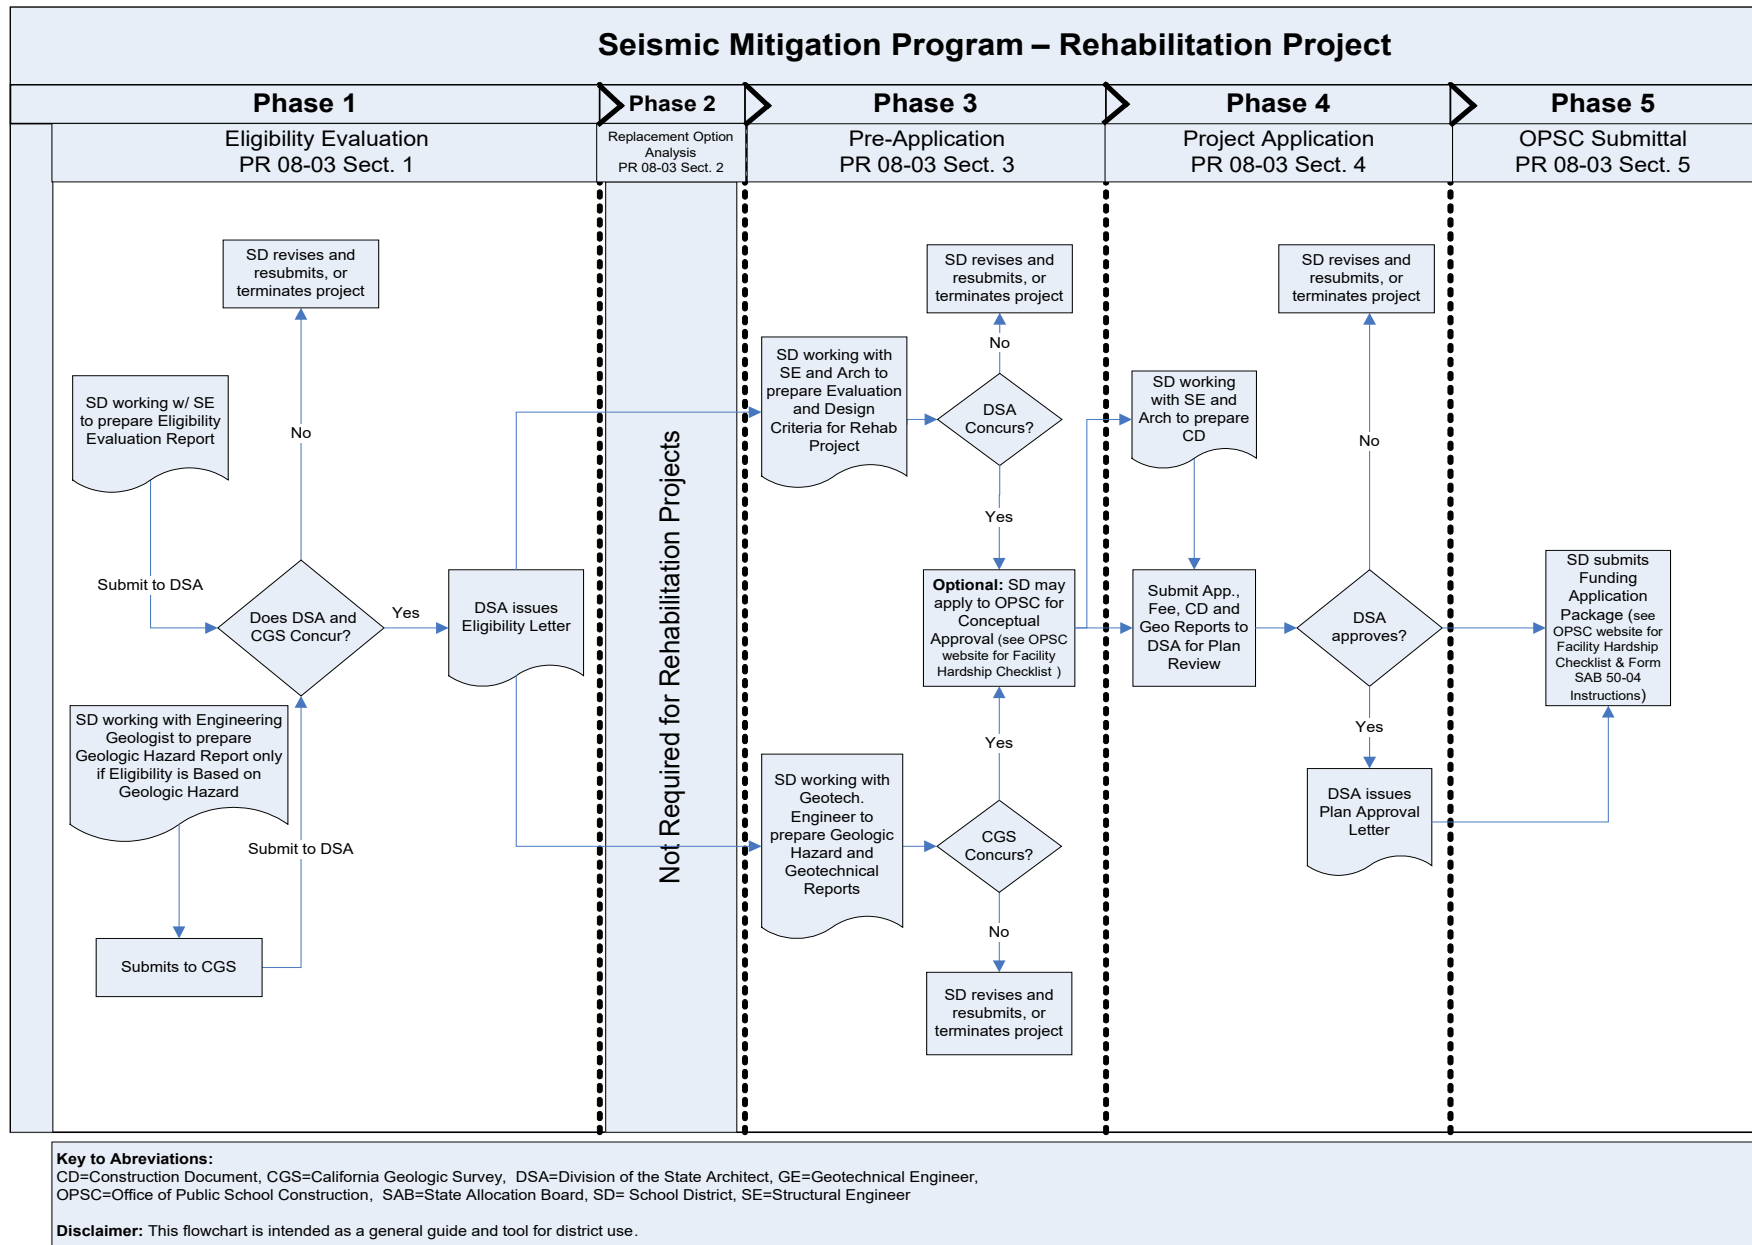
Seismic Mitigation Program – Rehabilitation Project

Phase 1
Eligibility Evaluation
PR 08-03 Sect. 1

Phase 2
Replacement Option Analysis
PR 08-03 Sect. 2

Phase 3
Pre-Application
PR 08-03 Sect. 3

Phase 4
Project Application
PR 08-03 Sect. 4

Phase 5
OPSC Submittal
PR 08-03 Sect. 5

SD revises and resubmits, or terminates project

SD working w/ SE to prepare Eligibility Evaluation Report

No

Submit to DSA

Does DSA and CGS Concur?

Yes

DSA issues Eligibility Letter

SD working with Engineering Geologist to prepare Geologic Hazard Report only if Eligibility is Based on Geologic Hazard

Submit to DSA

Submits to CGS

Not Required for Rehabilitation Projects

SD revises and resubmits, or terminates project

No

SD working with SE and Arch to prepare Evaluation and Design Criteria for Rehab Project

DSA Concurs?

Yes

**Optional:** SD may apply to OPSC for Conceptual Approval (see OPSC website for Facility Hardship Checklist )

Yes

SD working with Geotech. Engineer to prepare Geologic Hazard and Geotechnical Reports

CGS Concurs?

No

SD revises and resubmits, or terminates project

SD revises and resubmits, or terminates project

SD working with SE and Arch to prepare CD

No

Submit App., Fee, CD and Geo Reports to DSA for Plan Review

DSA approves?

Yes

DSA issues Plan Approval Letter

SD submits Funding Application Package (see OPSC website for Facility Hardship Checklist & Form SAB 50-04 Instructions)

**Key to Abreviations:**
CD=Construction Document, CGS=California Geologic Survey, DSA=Division of the State Architect, GE=Geotechnical Engineer, OPSC=Office of Public School Construction, SAB=State Allocation Board, SD= School District, SE=Structural Engineer

**Disclaimer:** This flowchart is intended as a general guide and tool for district use.